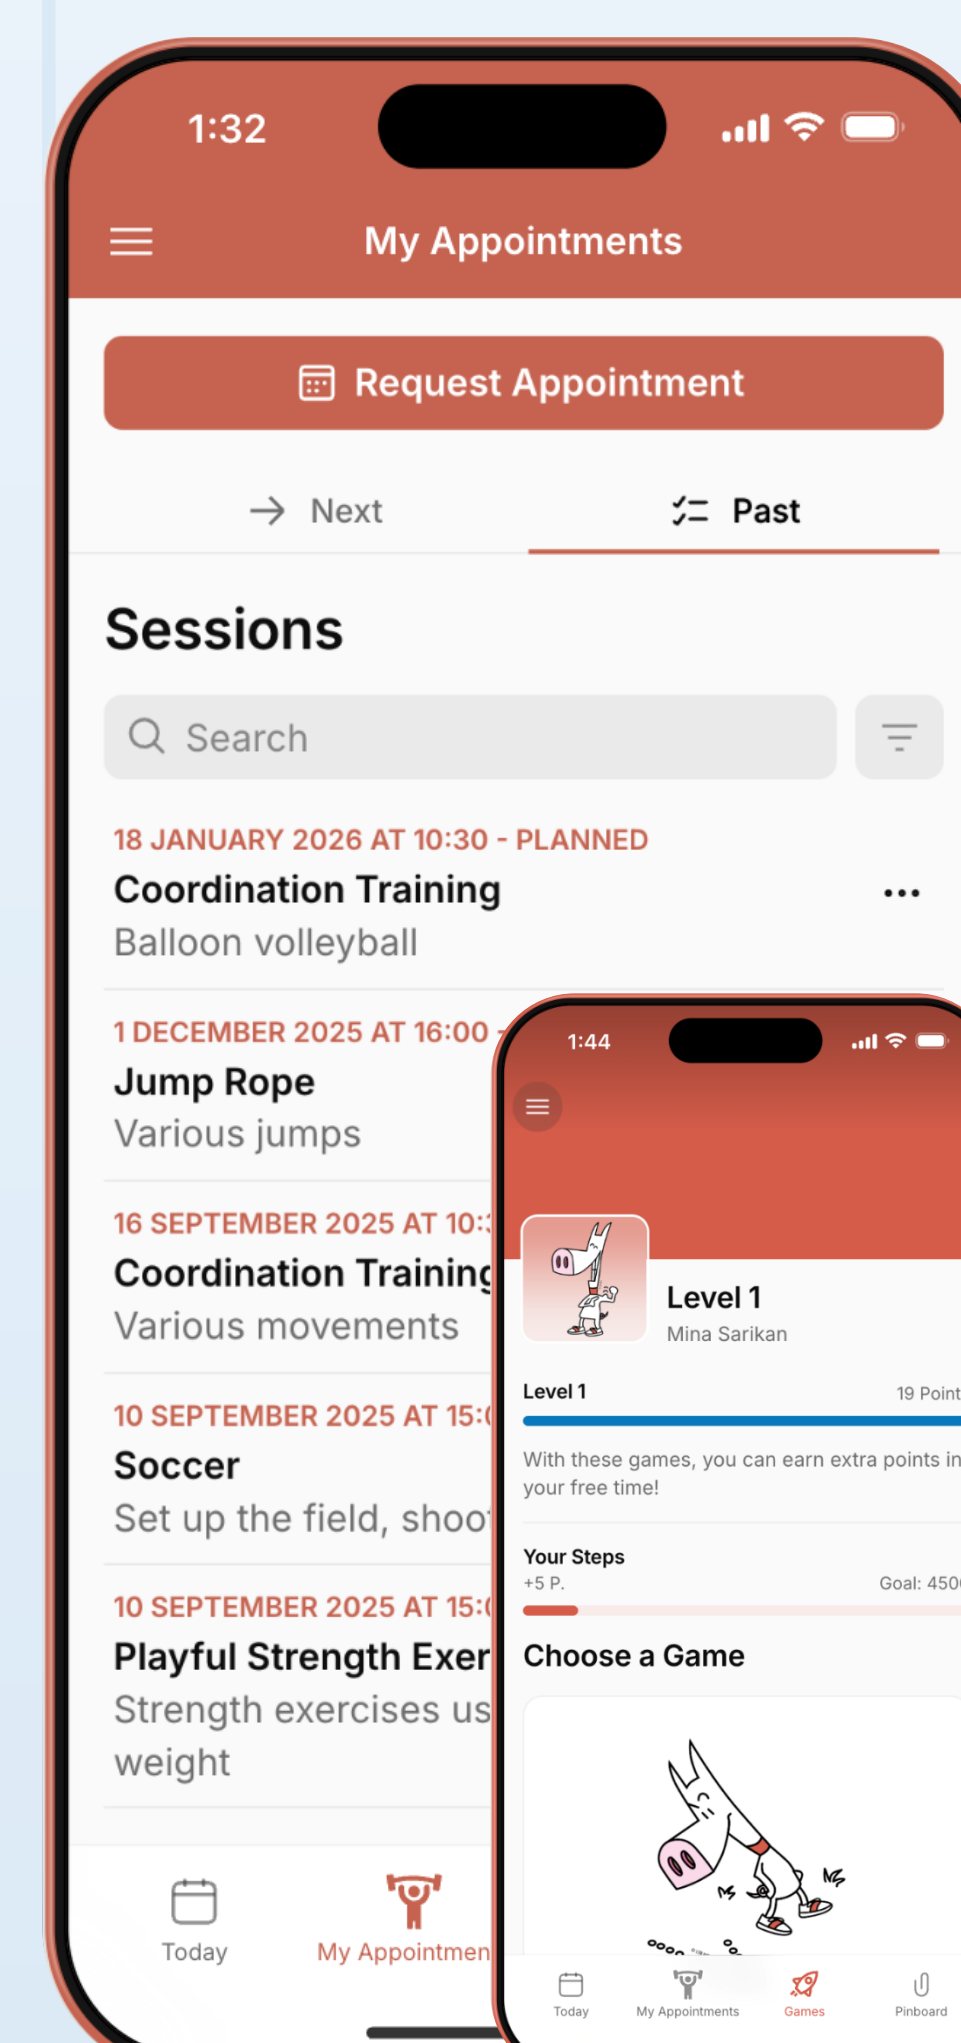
1:32

My Appointments

Request Appointment

Next

Past

Sessions

Search

18 JANUARY 2026 AT 10:30 - PLANNED
Coordination Training
Balloon volleyball

1 DECEMBER 2025 AT 16:00
Jump Rope
Various jumps

16 SEPTEMBER 2025 AT 10:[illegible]
Coordination Training
Various movements

10 SEPTEMBER 2025 AT 15:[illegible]
Soccer
Set up the field, shoo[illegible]

10 SEPTEMBER 2025 AT 15:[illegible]
Playful Strength Exer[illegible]
Strength exercises us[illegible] weight

Today
My Appointmen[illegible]

1:44

Level 1
Mina Sarikan

Level 1
19 Point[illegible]

With these games, you can earn extra points in your free time!

Your Steps
+5 P.
Goal: 450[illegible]

Choose a Game

Today
My Appointments
Games
Pinboard